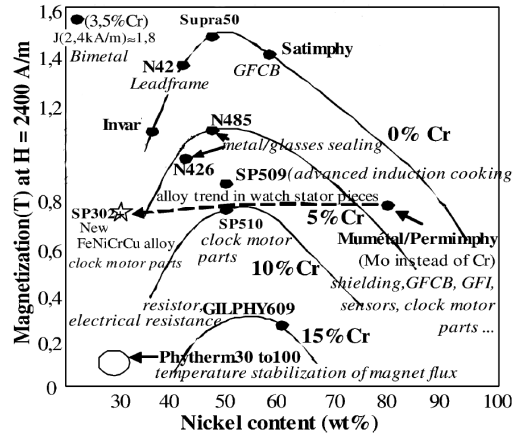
1,6
1,4
1,2
1
0,8
0,6
0,4
0,2
0
Magnetization(T) at H = 2400 A/m
(3,5%Cr)
J(2,4kA/m)≈1,8
Bimetal
Supra50
N42
Leadframe
Satimphy
GFCB
Invar
N485
metal/glasses sealing
N426
0% Cr
SP509(advanced induction cooking
alloy trend in watch stator pieces
SP302
New FeNiCrCu alloy
clock motor parts
SP510
clock motor parts
5%Cr
Mumetal/Permimphy
(Mo instead of Cr)
10%Cr
shielding,GFCB, GFI, sensors, clock motor parts ...
resistor,
electrical resistance
GILPHY609
15%Cr
Phytherm30 to100
temperature stabilization of magnet flux
30
40
50
60
70
80
90
100
Nickel content (wt%)